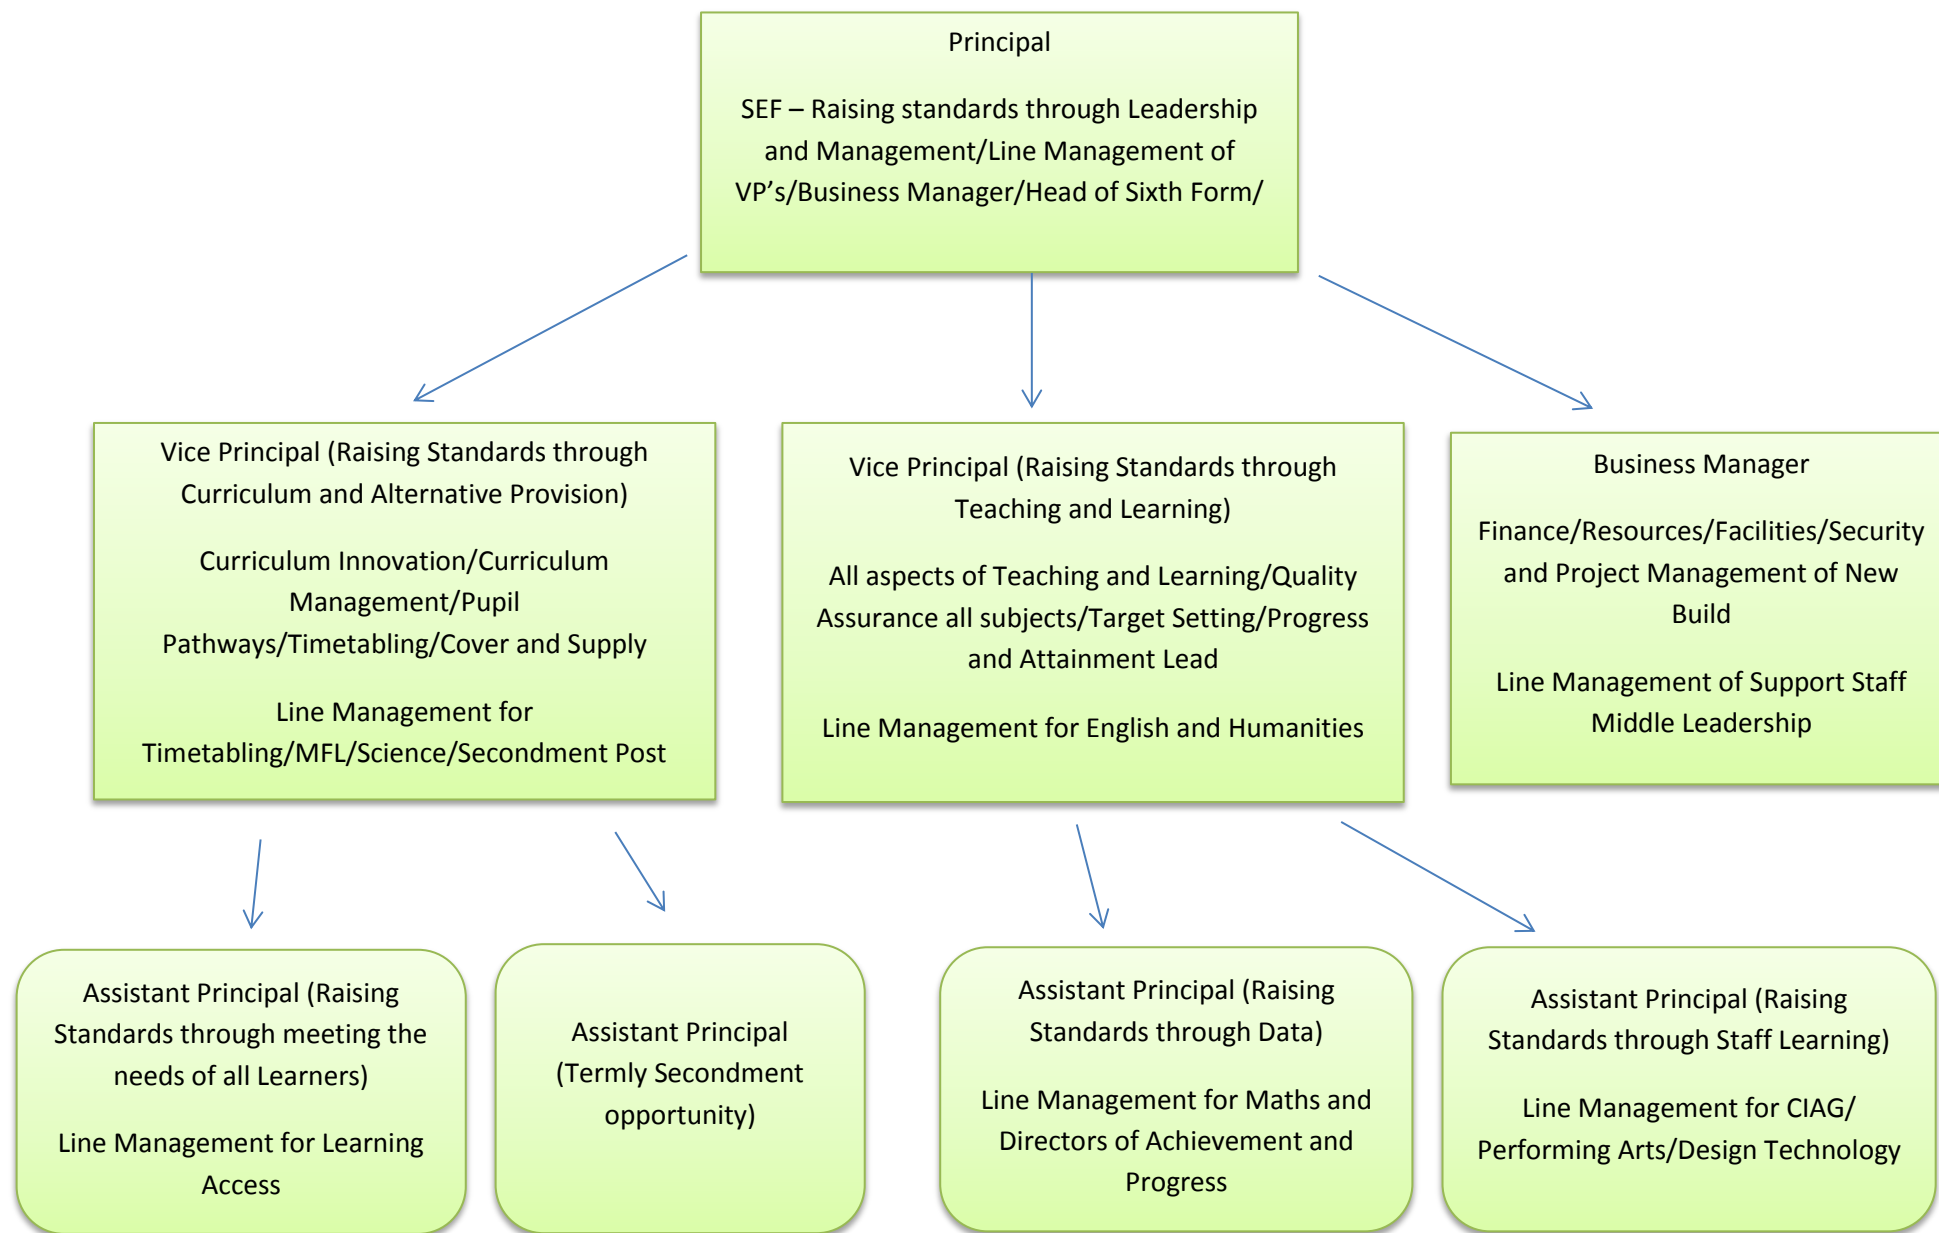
Principal

SEF – Raising standards through Leadership and Management/Line Management of VP's/Business Manager/Head of Sixth Form/

Vice Principal (Raising Standards through Curriculum and Alternative Provision)

Curriculum Innovation/Curriculum Management/Pupil Pathways/Timetabling/Cover and Supply

Line Management for Timetabling/MFL/Science/Secondment Post

Vice Principal (Raising Standards through Teaching and Learning)

All aspects of Teaching and Learning/Quality Assurance all subjects/Target Setting/Progress and Attainment Lead

Line Management for English and Humanities

Business Manager

Finance/Resources/Facilities/Security and Project Management of New Build

Line Management of Support Staff Middle Leadership

Assistant Principal (Raising Standards through meeting the needs of all Learners)

Line Management for Learning Access

Assistant Principal (Termly Secondment opportunity)

Assistant Principal (Raising Standards through Data)

Line Management for Maths and Directors of Achievement and Progress

Assistant Principal (Raising Standards through Staff Learning)

Line Management for CIAG/ Performing Arts/Design Technology